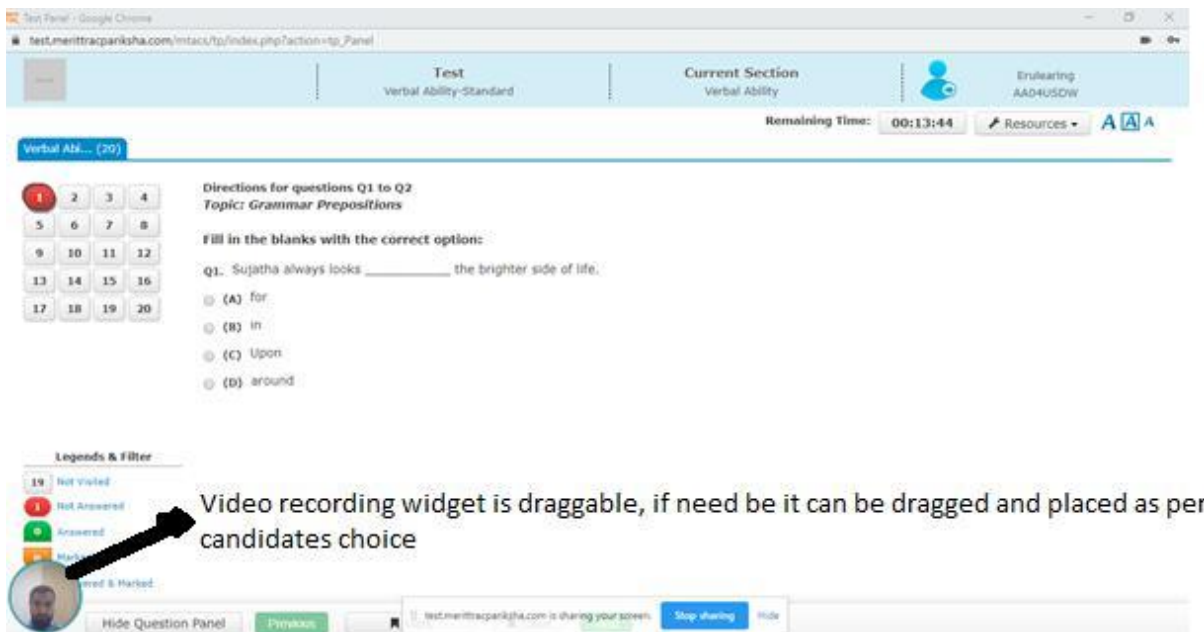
Test Panel - Google Chrome
test.merittracpariksha.com/mtacs/tp/index.php?action=tp_Panel

Test
Verbal Ability-Standard

Current Section
Verbal Ability

Erulearing
AA04USDW

Remaining Time: 00:13:44
Resources
A A A

Verbal Abi... (20)

| 1 | 2 | 3 | 4 |
|---|---|---|---|
| 5 | 6 | 7 | 8 |
| 9 | 10 | 11 | 12 |
| 13 | 14 | 15 | 16 |
| 17 | 18 | 19 | 20 |

Directions for questions Q1 to Q2
Topic: Grammar Prepositions

Fill in the blanks with the correct option:

Q1. Sujatha always looks ___________ the brighter side of life.

(A) for
(B) in
(C) Upon
(D) around

Legends & Filter
19 Not Visited
1 Not Answered
0 Answered
0 Marked
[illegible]ered & Marked

Video recording widget is draggable, if need be it can be dragged and placed as per candidates choice

Hide Question Panel
Previous
test.merittracpariksha.com is sharing your screen.
Stop sharing
Hide